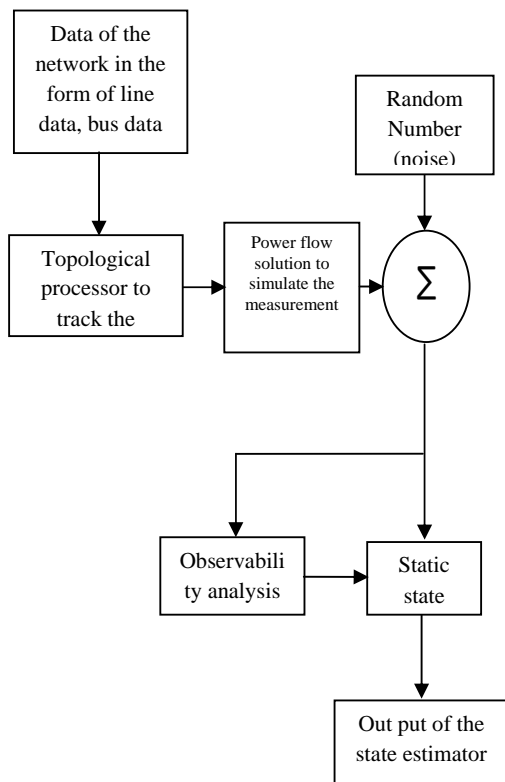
Data of the network in the form of line data, bus data

Random Number (noise)

Topological processor to track the

Power flow solution to simulate the measurement

$\Sigma$

Observabili ty analysis

Static state

Out put of the state estimator